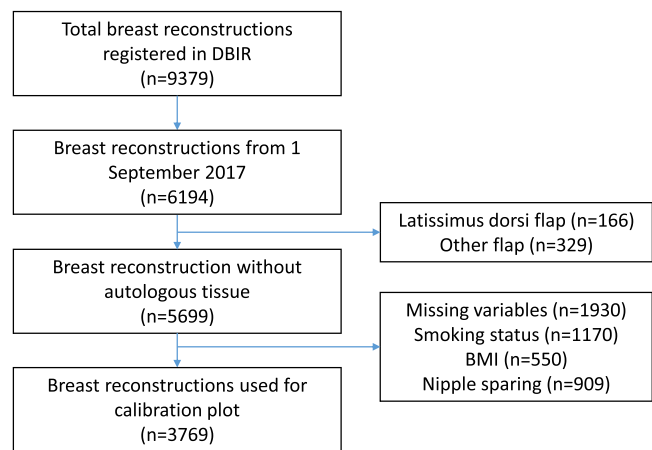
Total breast reconstructions registered in DBIR
(n=9379)

Breast reconstructions from 1 September 2017
(n=6194)

Latissimus dorsi flap (n=166)
Other flap (n=329)

Breast reconstruction without autologous tissue
(n=5699)

Missing variables (n=1930)
Smoking status (n=1170)
BMI (n=550)
Nipple sparing (n=909)

Breast reconstructions used for calibration plot
(n=3769)